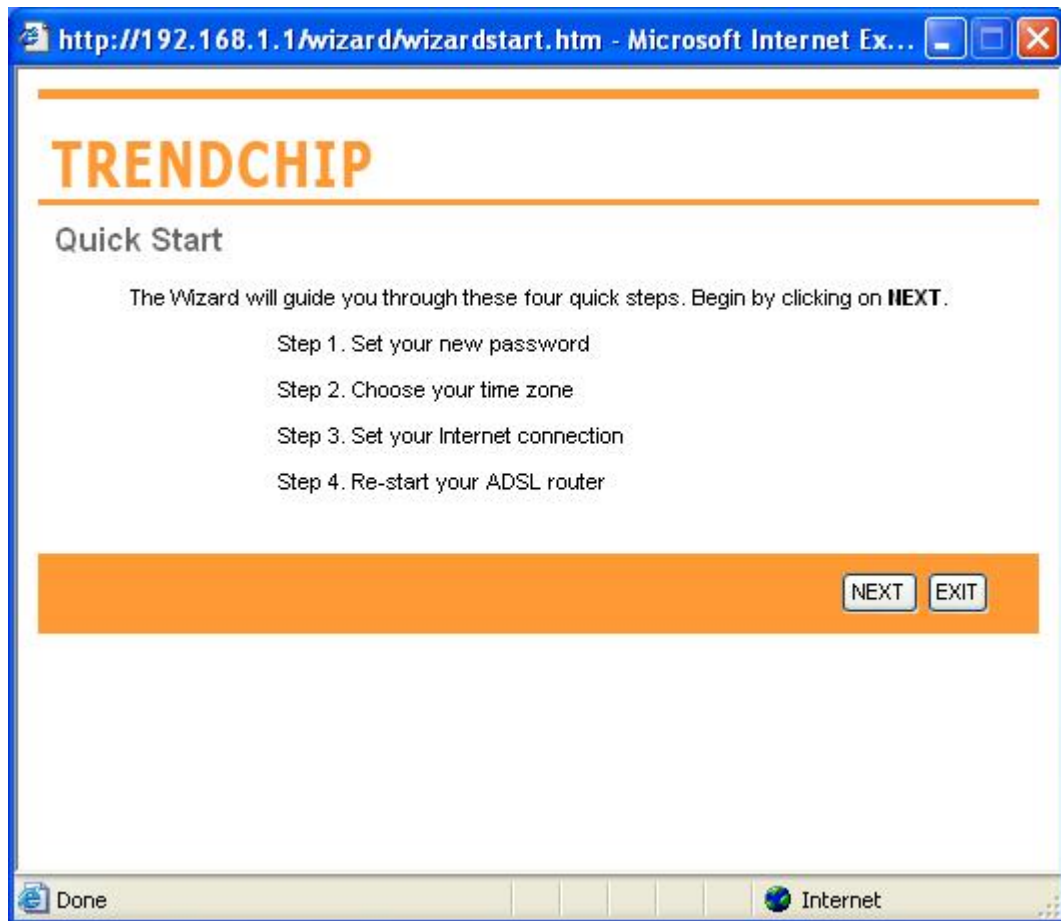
http://192.168.1.1/wizard/wizardstart.htm - Microsoft Internet Ex...

TRENDCHIP

Quick Start

The Wizard will guide you through these four quick steps. Begin by clicking on **NEXT**.

Step 1. Set your new password

Step 2. Choose your time zone

Step 3. Set your Internet connection

Step 4. Re-start your ADSL router

NEXT EXIT

Done

Internet